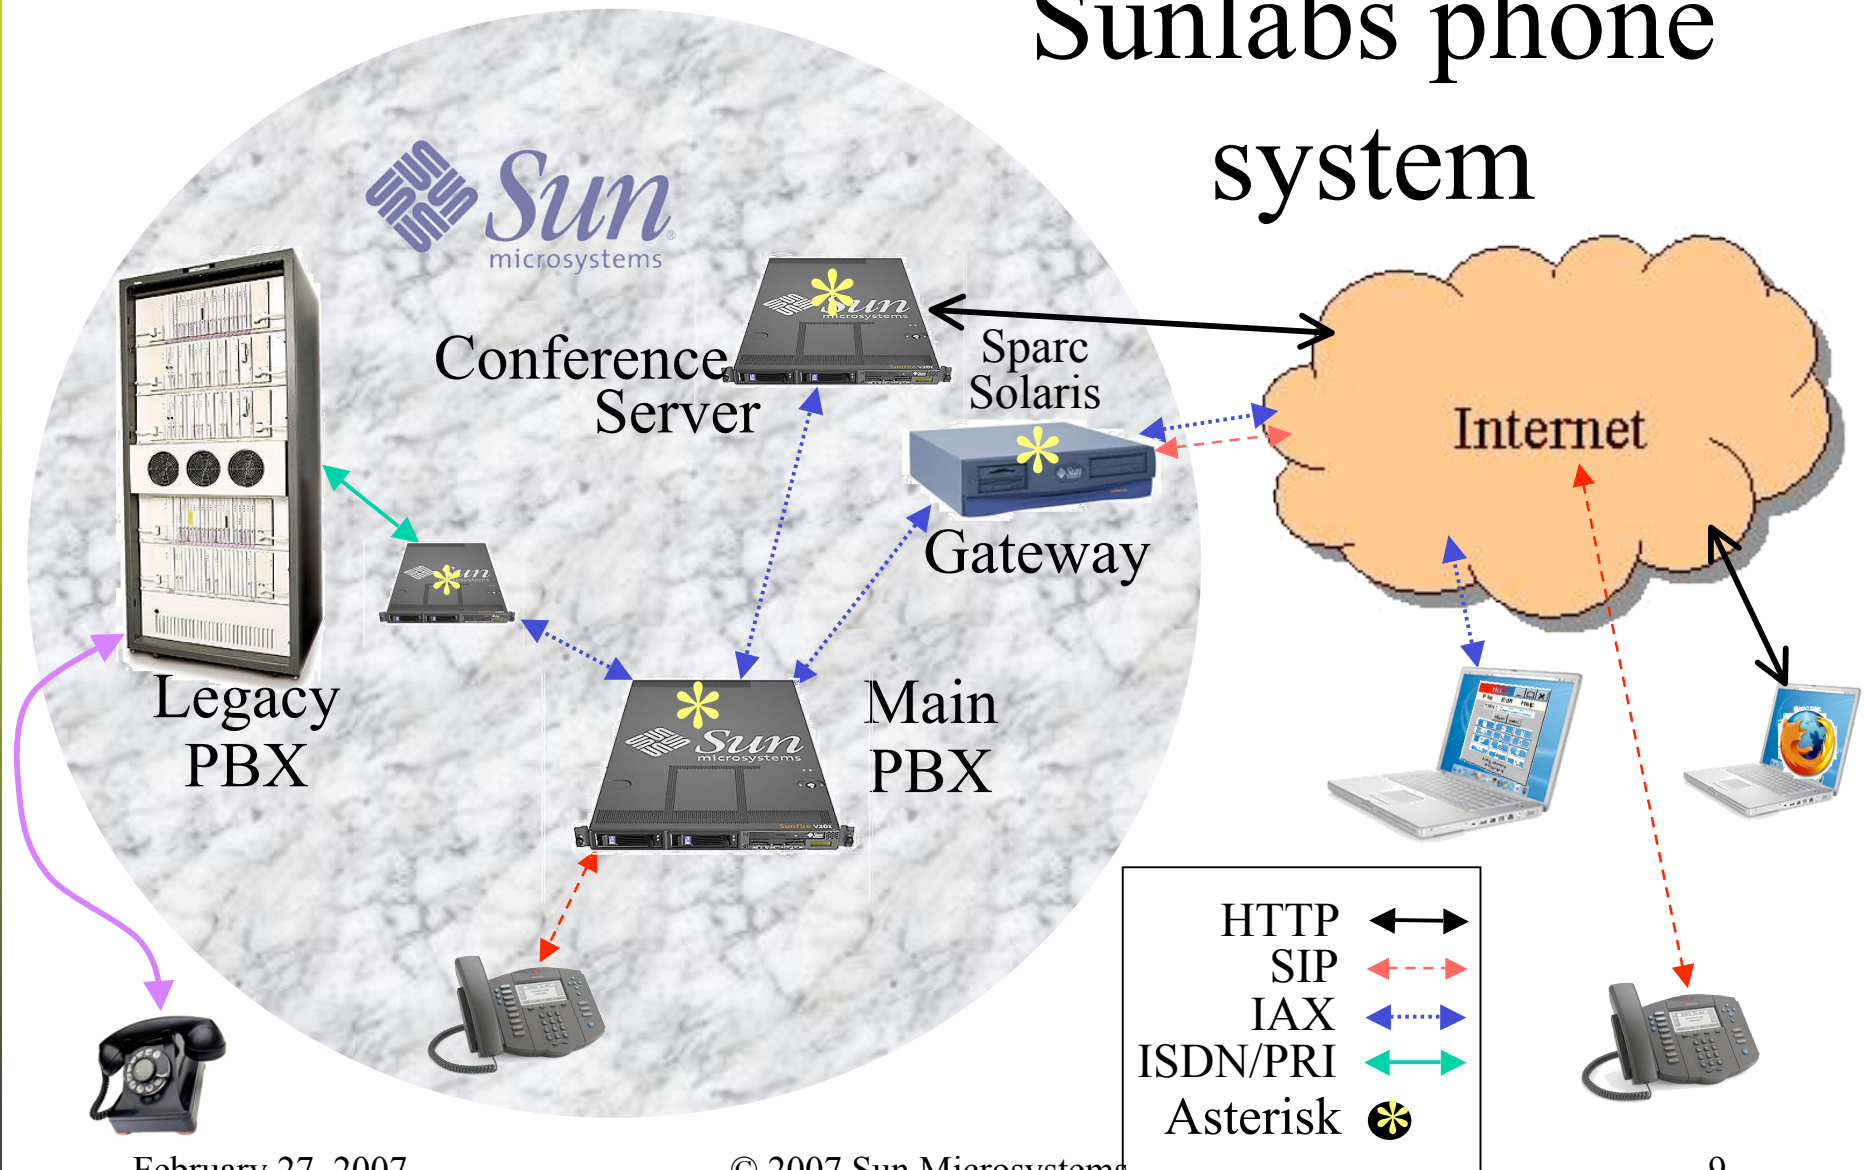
Sunlabs phone system

Sun microsystems

Conference Server

Sparc Solaris

Internet

Gateway

Legacy PBX

Main PBX

| HTTP | |
|---|---|
| SIP | |
| IAX | |
| ISDN/PRI | |
| Asterisk | |

February 27, 2007

© 2007 Sun Microsystems

9